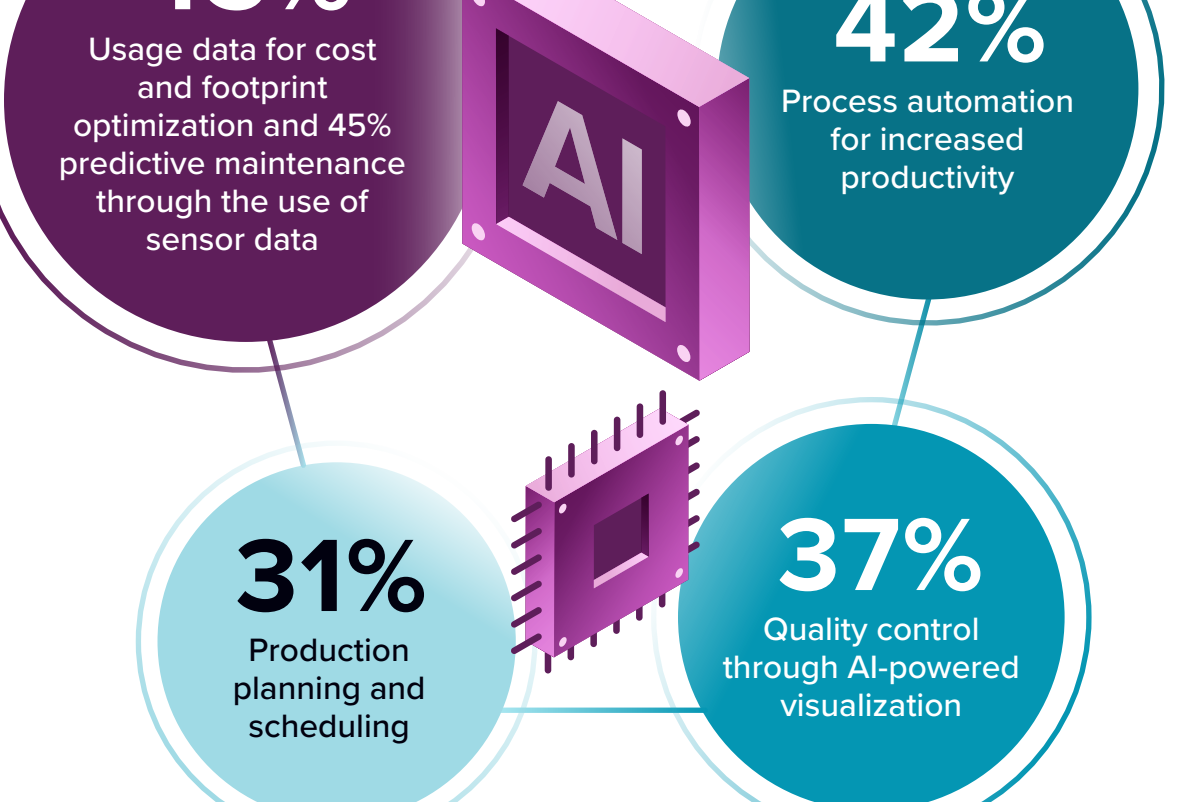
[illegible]%

Usage data for cost and footprint optimization and 45% predictive maintenance through the use of sensor data

AI

42%

Process automation for increased productivity

31%

Production planning and scheduling

37%

Quality control through AI-powered visualization